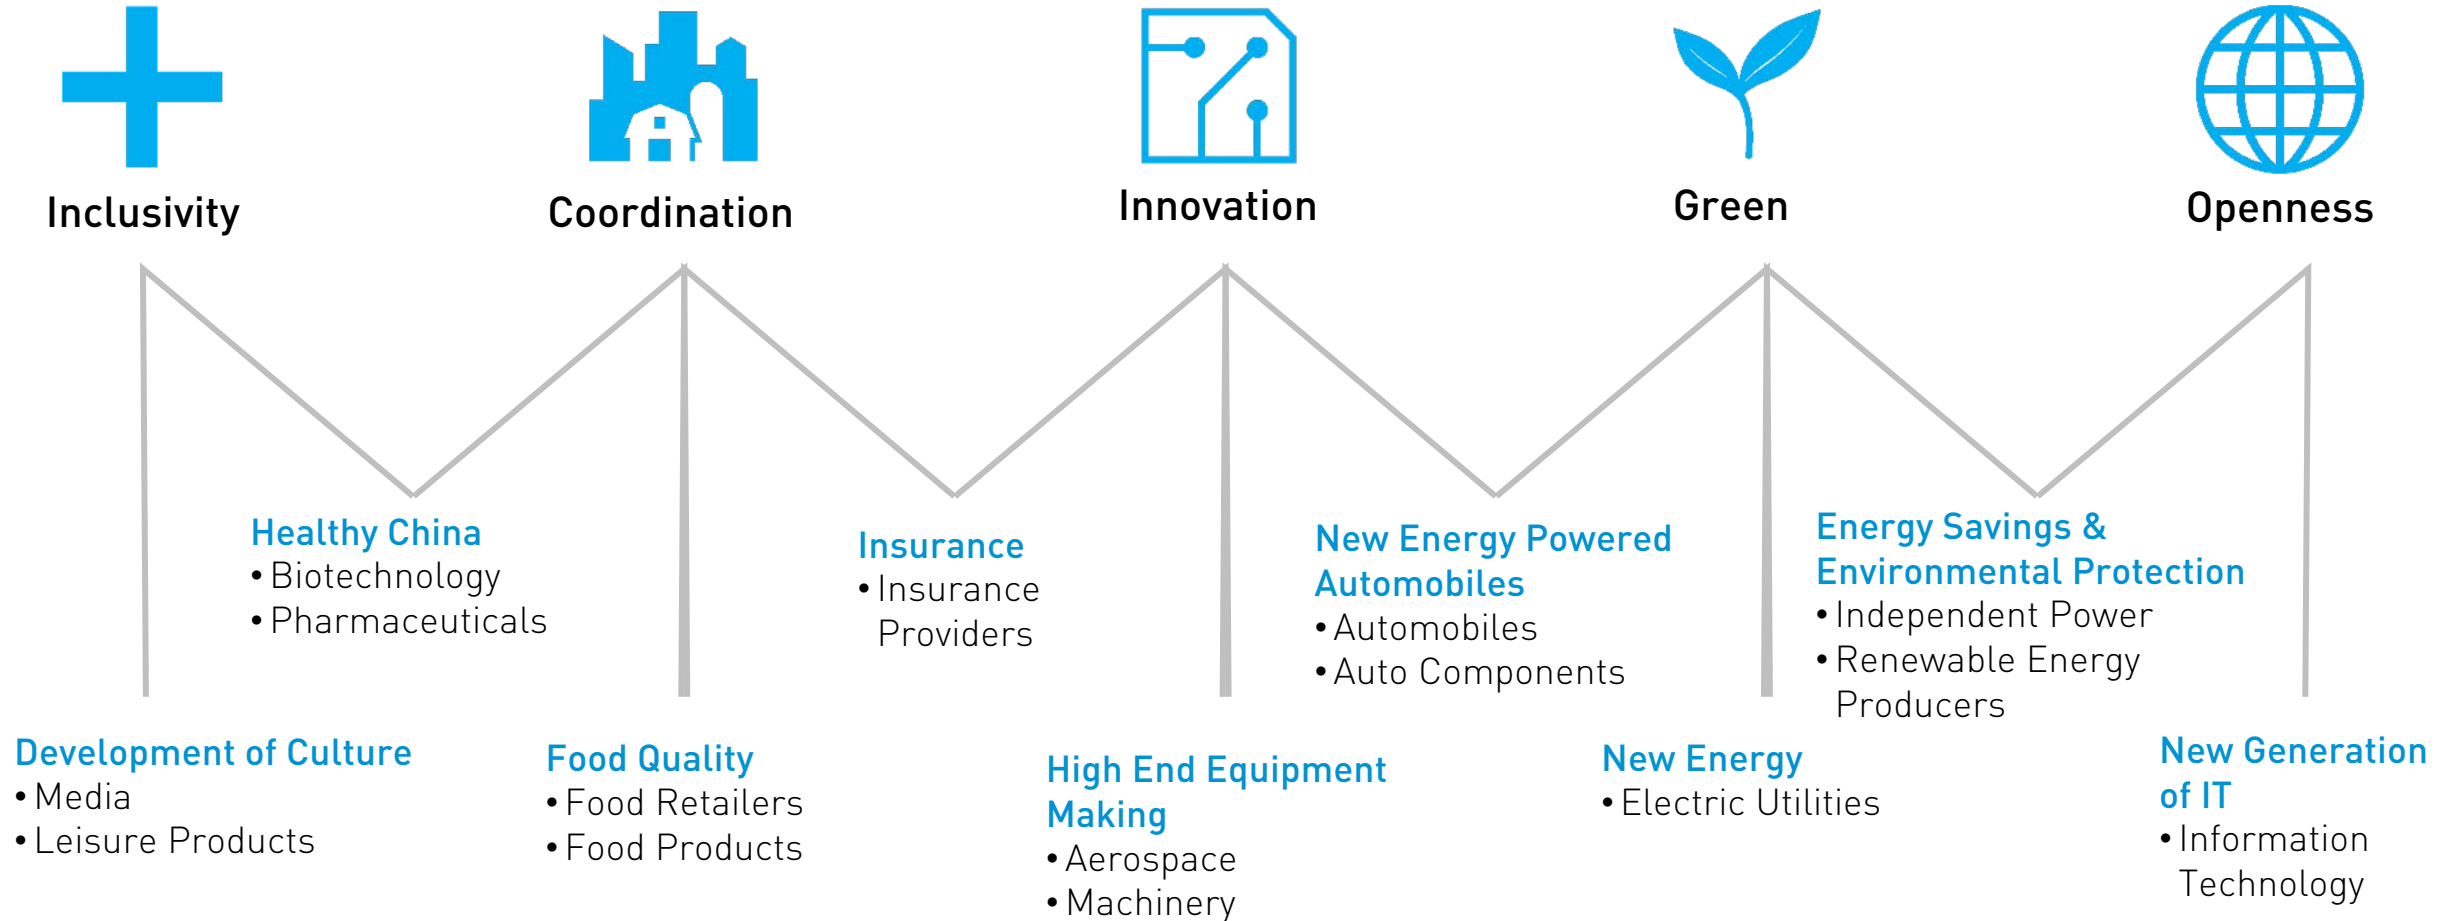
Inclusivity

Coordination

Innovation

Green

Openness

Healthy China
• Biotechnology
• Pharmaceuticals

Insurance
• Insurance Providers

New Energy Powered Automobiles
• Automobiles
• Auto Components

Energy Savings & Environmental Protection
• Independent Power
• Renewable Energy Producers

Development of Culture
• Media
• Leisure Products

Food Quality
• Food Retailers
• Food Products

High End Equipment Making
• Aerospace
• Machinery

New Energy
• Electric Utilities

New Generation of IT
• Information Technology